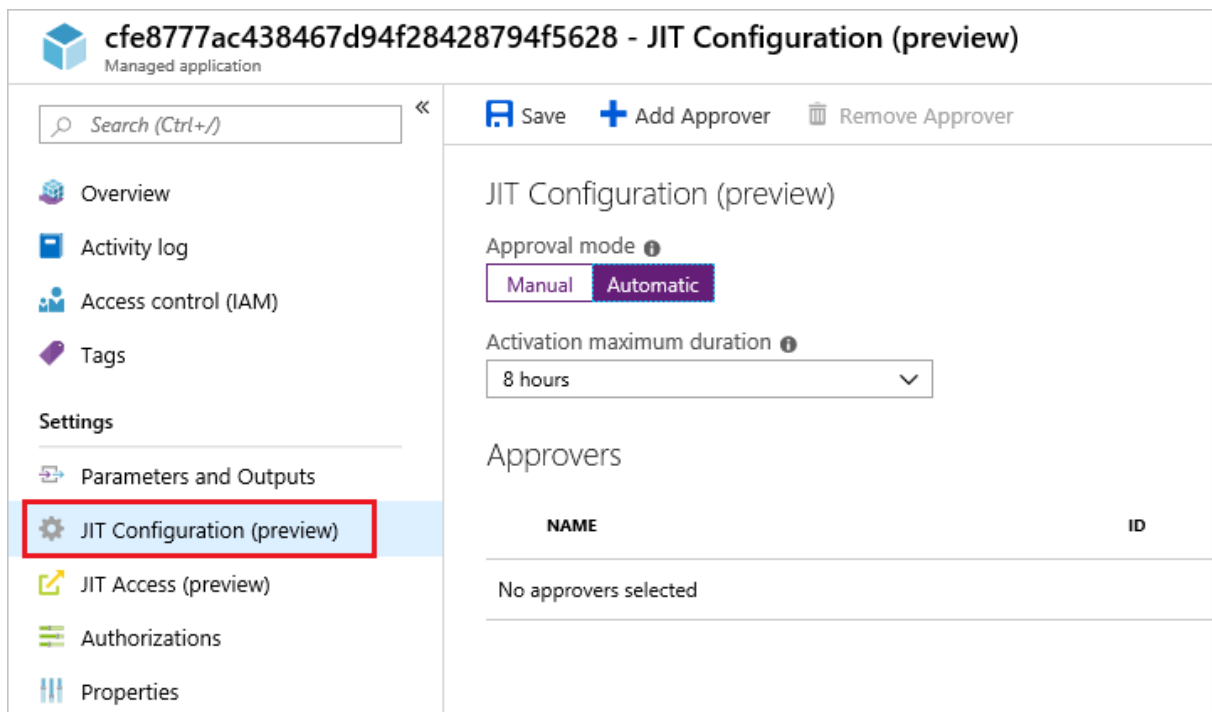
cfe8777ac438467d94f28428794f5628 - JIT Configuration (preview)
Managed application

Search (Ctrl+/)

«

Overview

Activity log

Access control (IAM)

Tags

Settings

Parameters and Outputs

JIT Configuration (preview)

JIT Access (preview)

Authorizations

Properties

Save

Add Approver

Remove Approver

JIT Configuration (preview)

Approval mode

Manual

Automatic

Activation maximum duration

8 hours

Approvers

| NAME | ID |
|---|---|
| No approvers selected | |